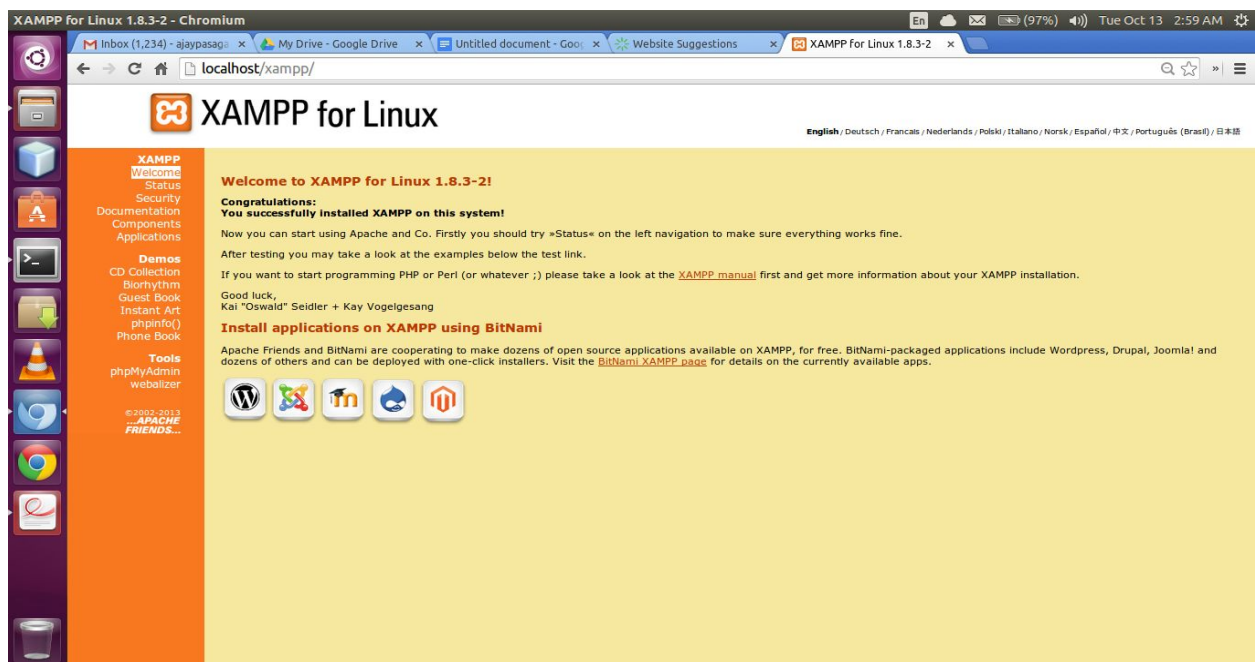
XAMPP for Linux 1.8.3-2 - Chromium

En (97%) Tue Oct 13 2:59 AM

Inbox (1,234) - ajaypasaga ×
My Drive - Google Drive ×
Untitled document - Goo ×
Website Suggestions ×
XAMPP for Linux 1.8.3-2 ×

localhost/xampp/

XAMPP for Linux

English / Deutsch / Francais / Nederlands / Polski / Italiano / Norsk / Español / 中文 / Português (Brasil) / 日本語

XAMPP
Welcome
Status
Security
Documentation
Components
Applications

Demos
CD Collection
Biorhythm
Guest Book
Instant Art
phpinfo()
Phone Book

Tools
phpMyAdmin
webalizer

©2002-2013
...APACHE FRIENDS...

Welcome to XAMPP for Linux 1.8.3-2!

Congratulations:
You successfully installed XAMPP on this system!

Now you can start using Apache and Co. Firstly you should try »Status« on the left navigation to make sure everything works fine.

After testing you may take a look at the examples below the test link.

If you want to start programming PHP or Perl (or whatever ;) please take a look at the XAMPP manual first and get more information about your XAMPP installation.

Good luck,
Kai "Oswald" Seidler + Kay Vogelgesang

Install applications on XAMPP using BitNami

Apache Friends and BitNami are cooperating to make dozens of open source applications available on XAMPP, for free. BitNami-packaged applications include Wordpress, Drupal, Joomla! and dozens of others and can be deployed with one-click installers. Visit the BitNami XAMPP page for details on the currently available apps.